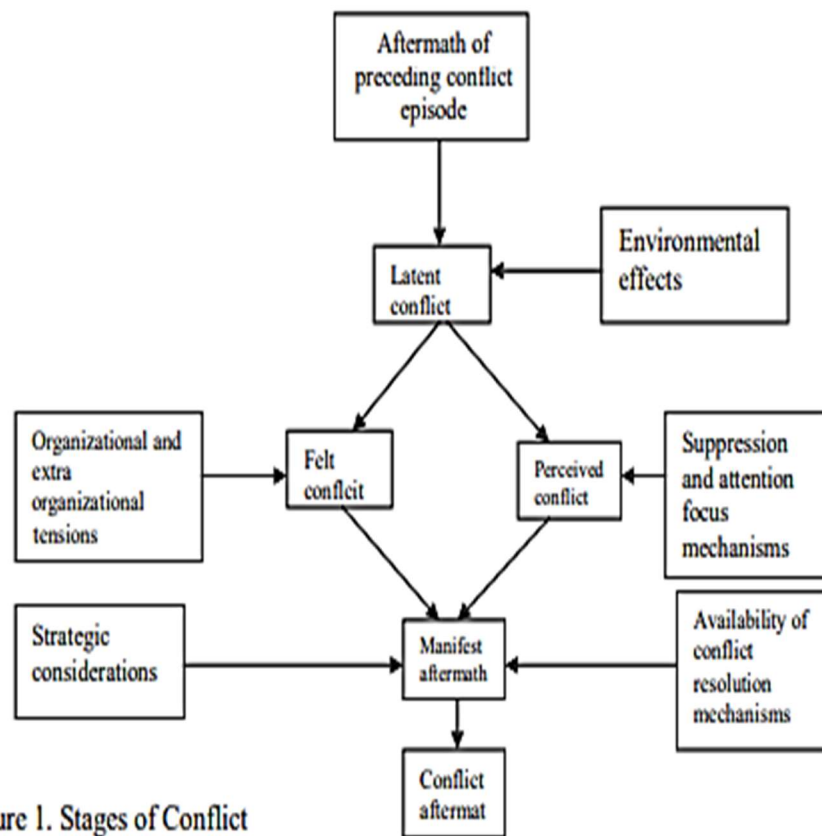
Aftermath of preceding conflict episode

Environmental effects

Latent conflict

Organizational and extra organizational tensions

Felt confleit

Perceived conflict

Suppression and attention focus mechanisms

Strategic considerations

Manifest aftermath

Availability of conflict resolution mechanisms

Conflict aftermat

ure 1. Stages of Conflict